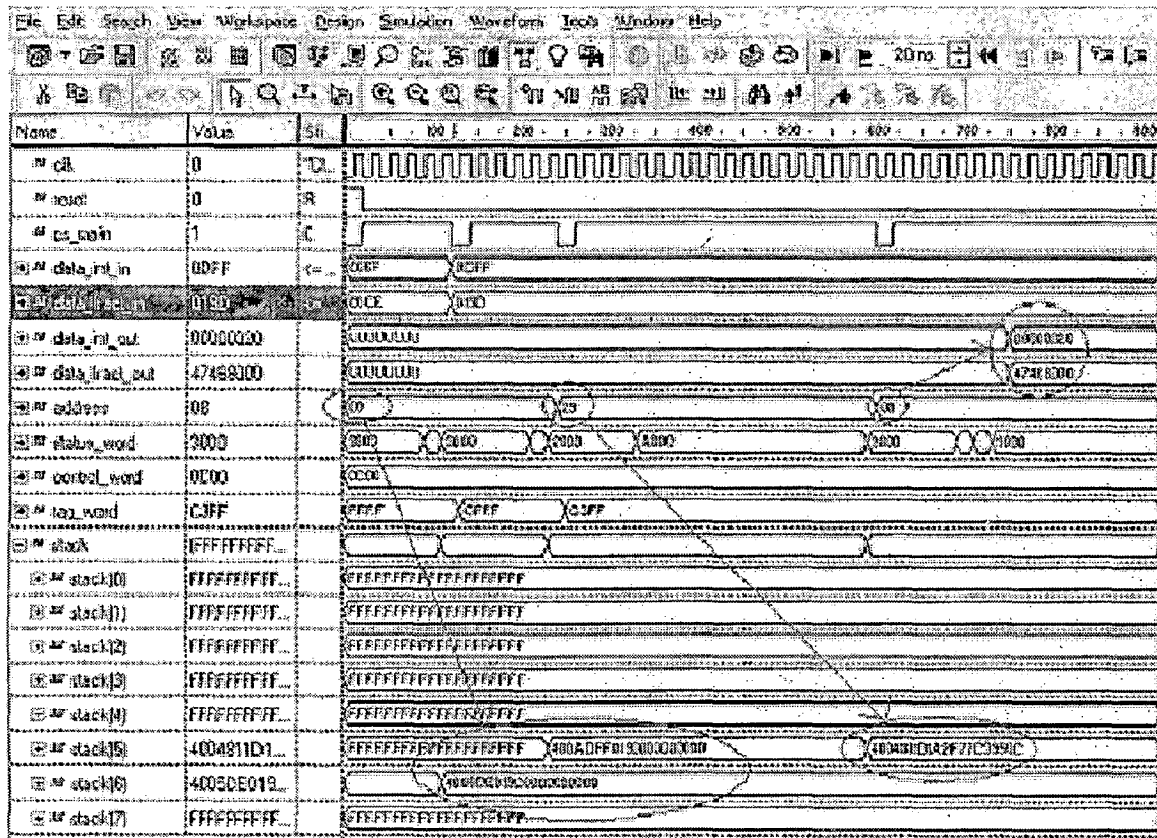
File Edit Search View Workspace Design Simulation Waveform Tools Window Help

20ns

| Name | Value | Sti... |
|---|---|---|
| clk | 0 | Cl... |
| reset | 0 | R |
| cs_main | 1 | C |
| data_int_in | 00FF | <= ... |
| data_fract_in | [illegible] | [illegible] |
| data_int_out | 00000020 | |
| data_fract_out | 47488000 | |
| address | 08 | |
| status_word | 3000 | |
| control_word | 0C00 | |
| tag_word | C3FF | |
| stack | FFFFFFFFFF... | |
| stack(0) | FFFFFFFFFF... | |
| stack(1) | FFFFFFFFFF... | |
| stack(2) | FFFFFFFFFF... | |
| stack(3) | FFFFFFFFFF... | |
| stack(4) | FFFFFFFFFF... | |
| stack(5) | 4004811D1... | |
| stack(6) | 4005DE019... | |
| stack(7) | FFFFFFFFFF... | |

100 200 300 400 500 600 700 800 900

00FF 00FF
0000 0000
UUUUUUUU 00000020
UUUUUUUU 47488000
00 25 08
0000 0000 2000 2800 3800 1000
0C00
FFFF C3FF C3FF
FFFFFFFFFFFFFFFFFFFF
FFFFFFFFFFFFFFFFFFFF
FFFFFFFFFFFFFFFFFFFF
FFFFFFFFFFFFFFFFFFFF
FFFFFFFFFFFFFFFFFFFF
FFFFFFFFFFFFFFFFFFFF 400ADFF0130000000000 4004811D1A2F7C3390C
4005DE019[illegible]
FFFFFFFFFFFFFFFFFFFF